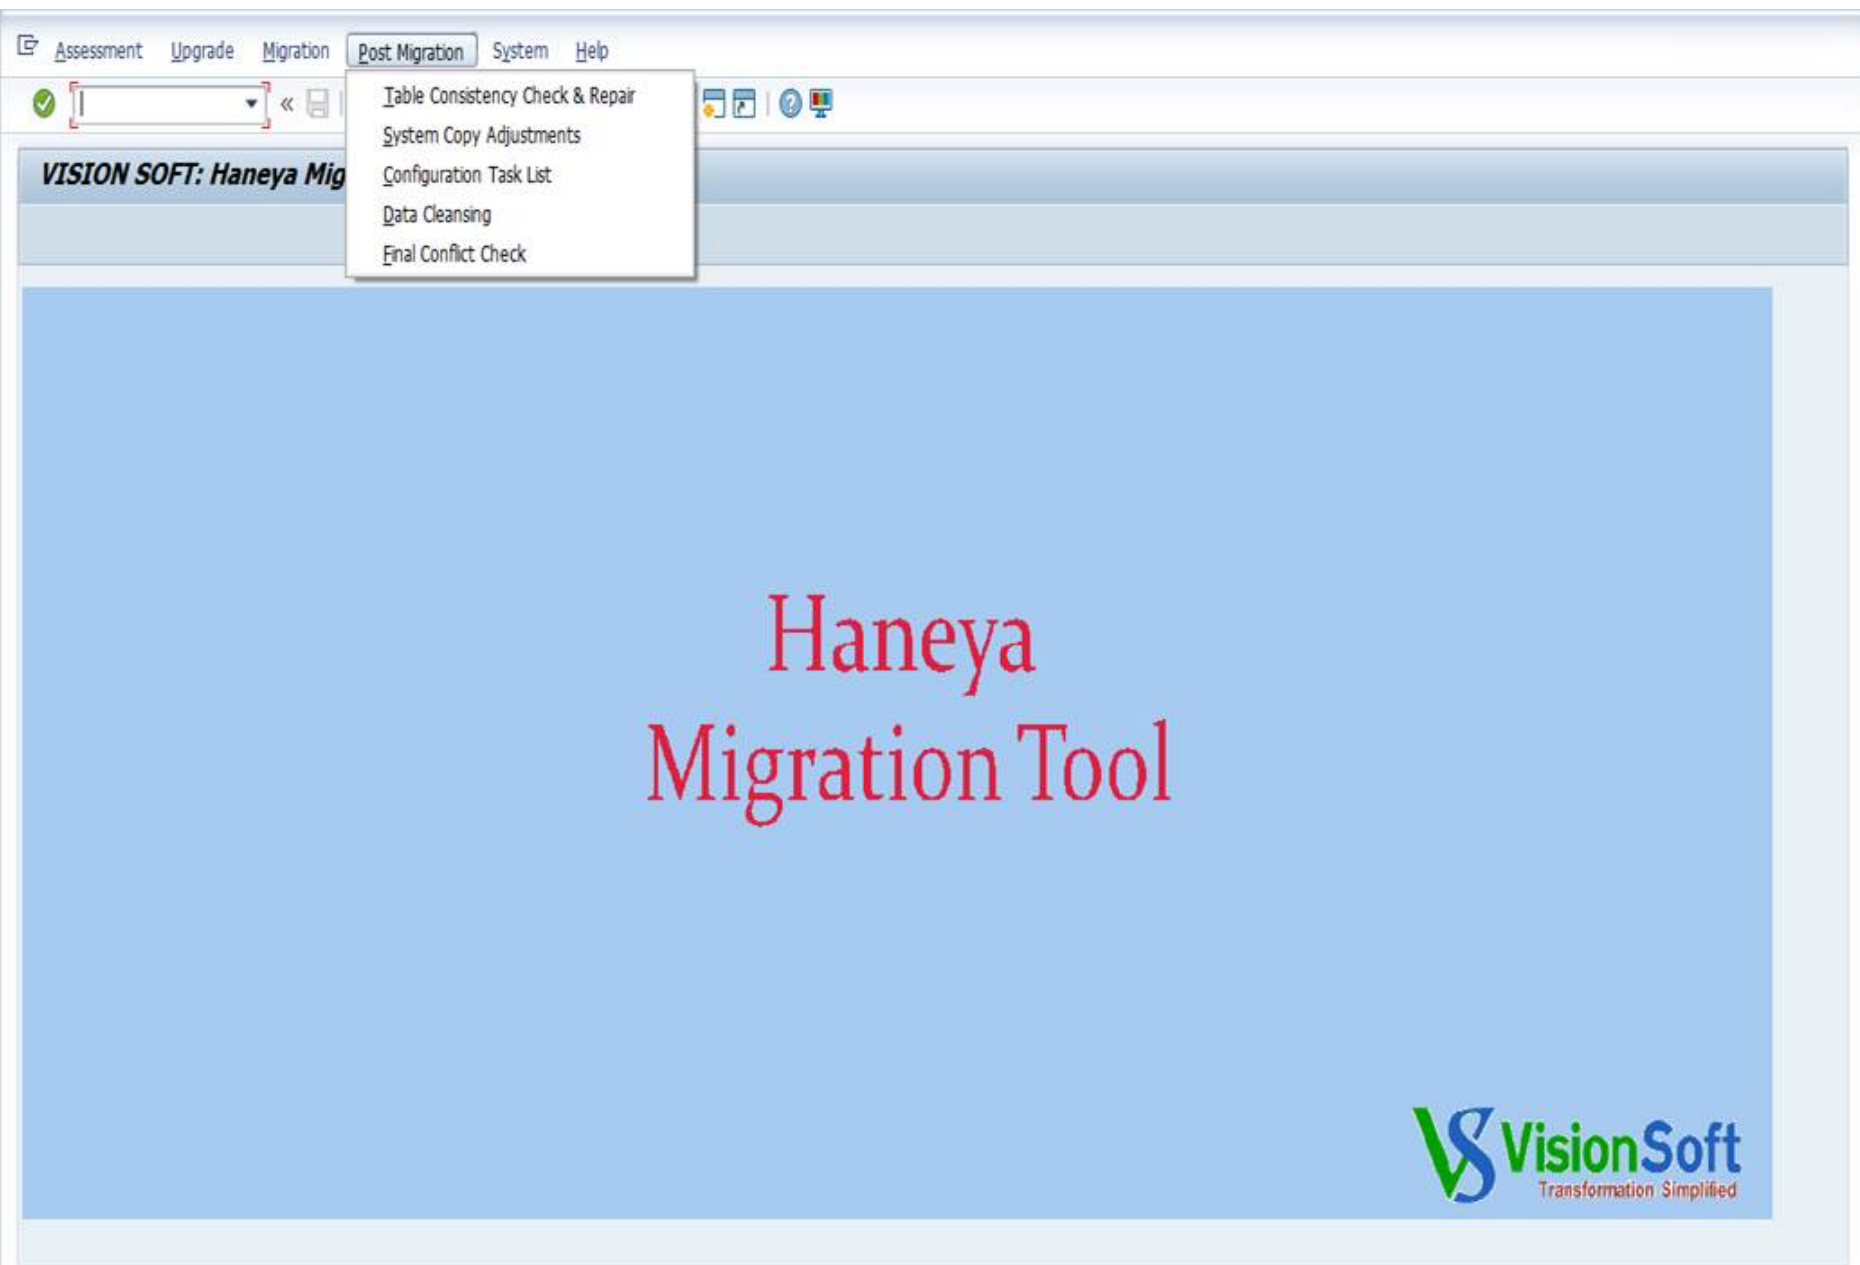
Assessment Upgrade Migration Post Migration System Help

Table Consistency Check & Repair
System Copy Adjustments
Configuration Task List
Data Cleansing
Final Conflict Check

VISION SOFT: Haneya Mig

Haneya
Migration Tool

VS VisionSoft
Transformation Simplified